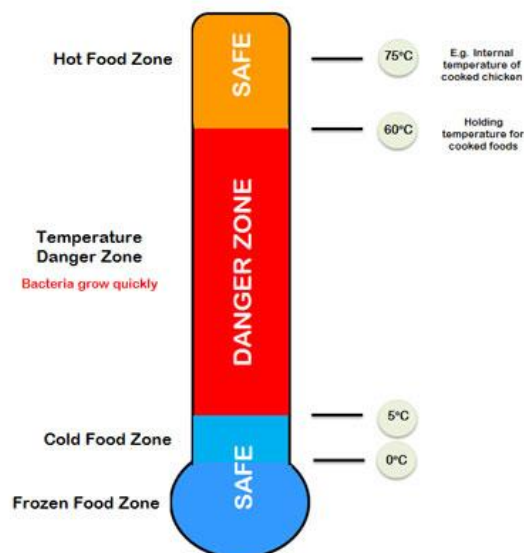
Hot Food Zone

SAFE

75°C

E.g. Internal temperature of cooked chicken

60°C

Holding temperature for cooked foods

Temperature Danger Zone

Bacteria grow quickly

DANGER ZONE

5°C

Cold Food Zone

0°C

SAFE

Frozen Food Zone